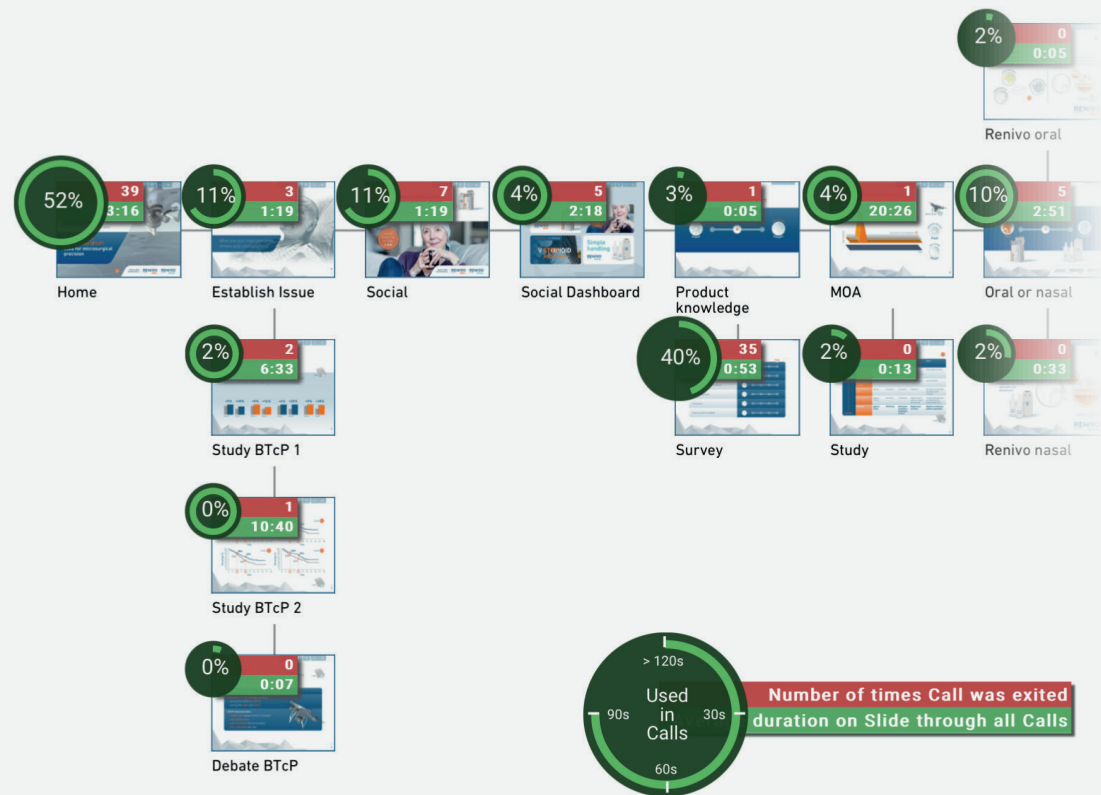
2%
0
0:05
Renivo oral

52%
39
3:16
Home

11%
3
1:19
Establish Issue

11%
7
1:19
Social

4%
5
2:18
Social Dashboard

3%
1
0:05
Product knowledge

4%
1
20:26
MOA

10%
5
2:51
Oral or nasal

2%
2
6:33
Study BTcP 1

40%
35
0:53
Survey

2%
0
0:13
Study

2%
0
0:33
Renivo nasal

0%
1
10:40
Study BTcP 2

0%
0
0:07
Debate BTcP

> 120s
90s
30s
60s
Used in Calls
Number of times Call was exited
duration on Slide through all Calls